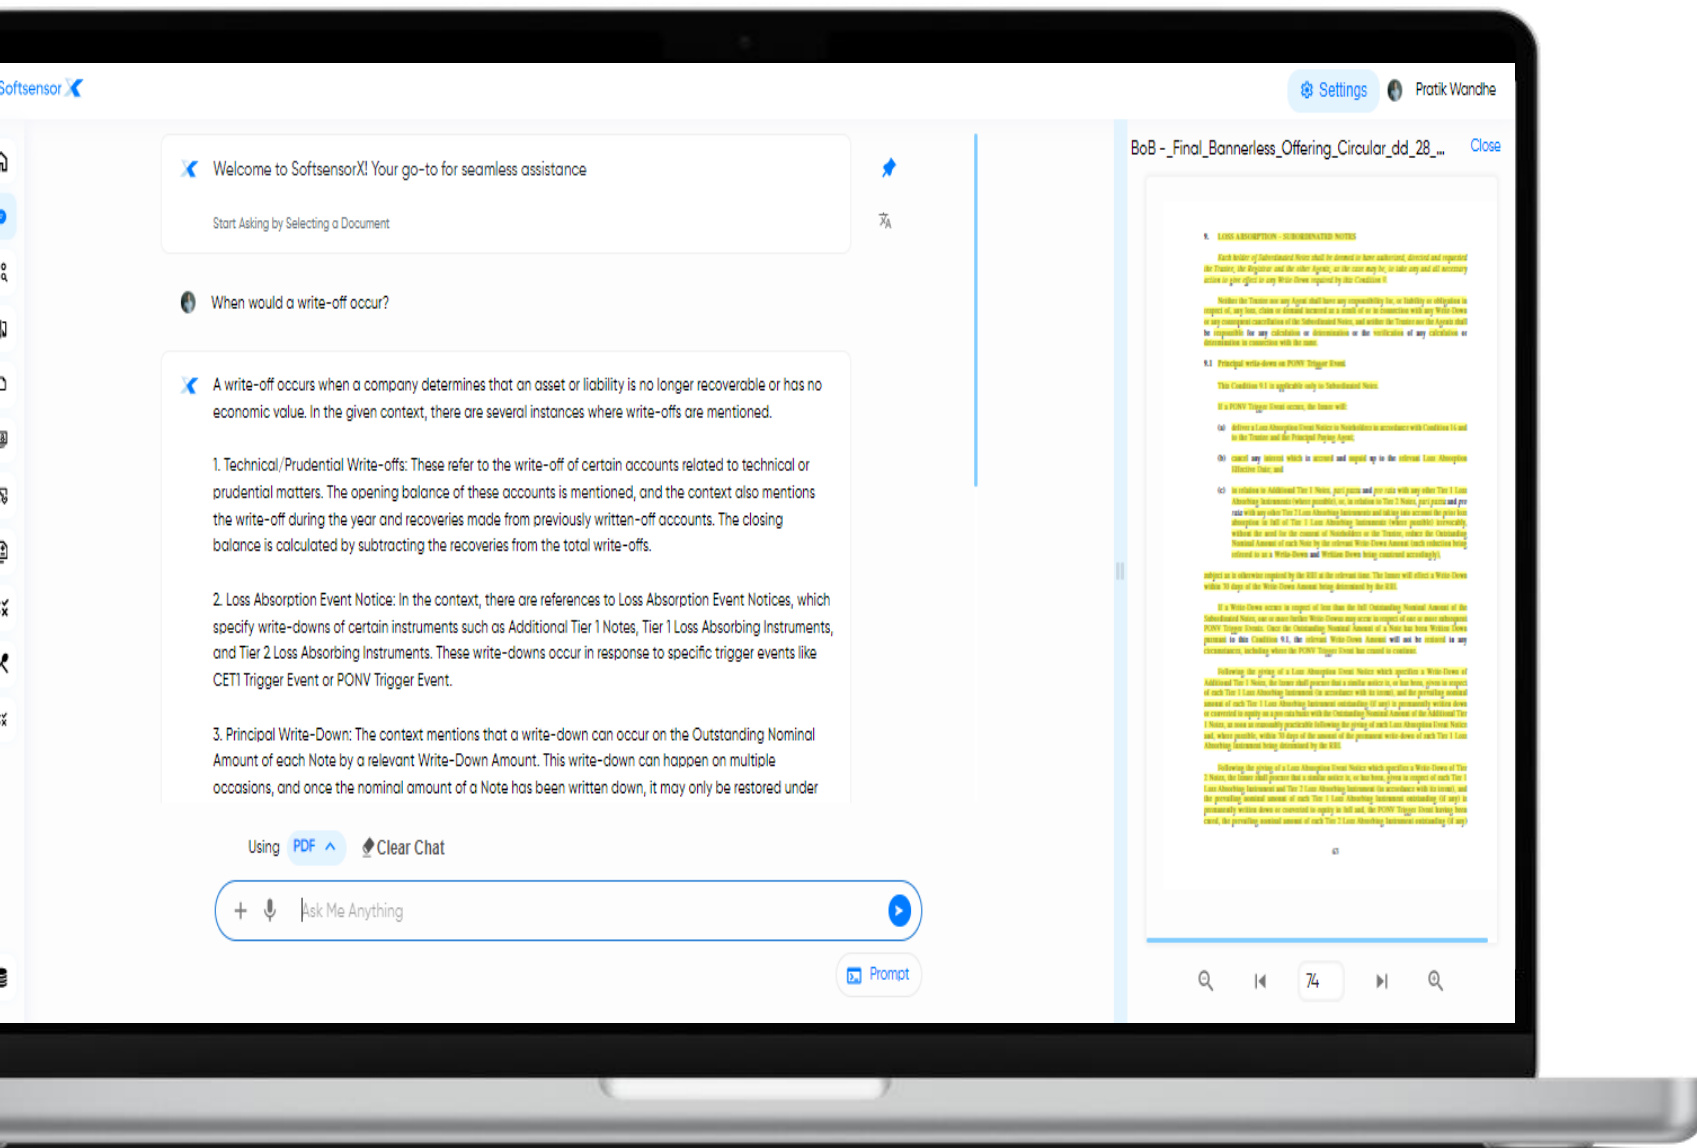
Softsensor X

Settings

Pratik Wandhe

Welcome to SoftsensorX! Your go-to for seamless assistance

Start Asking by Selecting a Document

When would a write-off occur?

A write-off occurs when a company determines that an asset or liability is no longer recoverable or has no economic value. In the given context, there are several instances where write-offs are mentioned.

1. Technical/Prudential Write-offs: These refer to the write-off of certain accounts related to technical or prudential matters. The opening balance of these accounts is mentioned, and the context also mentions the write-off during the year and recoveries made from previously written-off accounts. The closing balance is calculated by subtracting the recoveries from the total write-offs.

2. Loss Absorption Event Notice: In the context, there are references to Loss Absorption Event Notices, which specify write-downs of certain instruments such as Additional Tier 1 Notes, Tier 1 Loss Absorbing Instruments, and Tier 2 Loss Absorbing Instruments. These write-downs occur in response to specific trigger events like CET1 Trigger Event or PONV Trigger Event.

3. Principal Write-Down: The context mentions that a write-down can occur on the Outstanding Nominal Amount of each Note by a relevant Write-Down Amount. This write-down can happen on multiple occasions, and once the nominal amount of a Note has been written down, it may only be restored under

Using PDF

Clear Chat

Ask Me Anything

Prompt

BoB -_Final_Bannerless_Offering_Circular_dd_28_...

Close

9. LOSS ABSORPTION - SUBORDINATED NOTES

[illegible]

9.1 Principal write-down on PONV Trigger Event

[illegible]

74